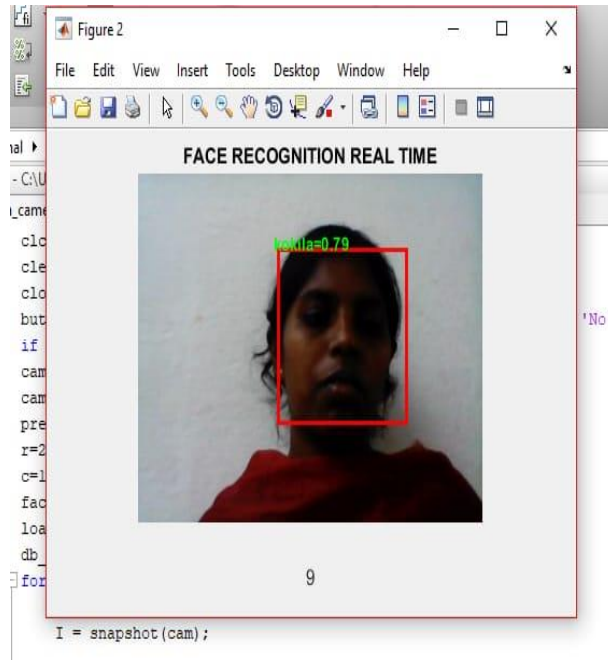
Figure 2

File Edit View Insert Tools Desktop Window Help

FACE RECOGNITION REAL TIME

kokila=0.79

9

al ▸
- C:\U
_came
clc
cle
clo
but
if
cam
cam
pre
r=2
c=1
fac
loa
db_
for

'No

I = snapshot(cam);